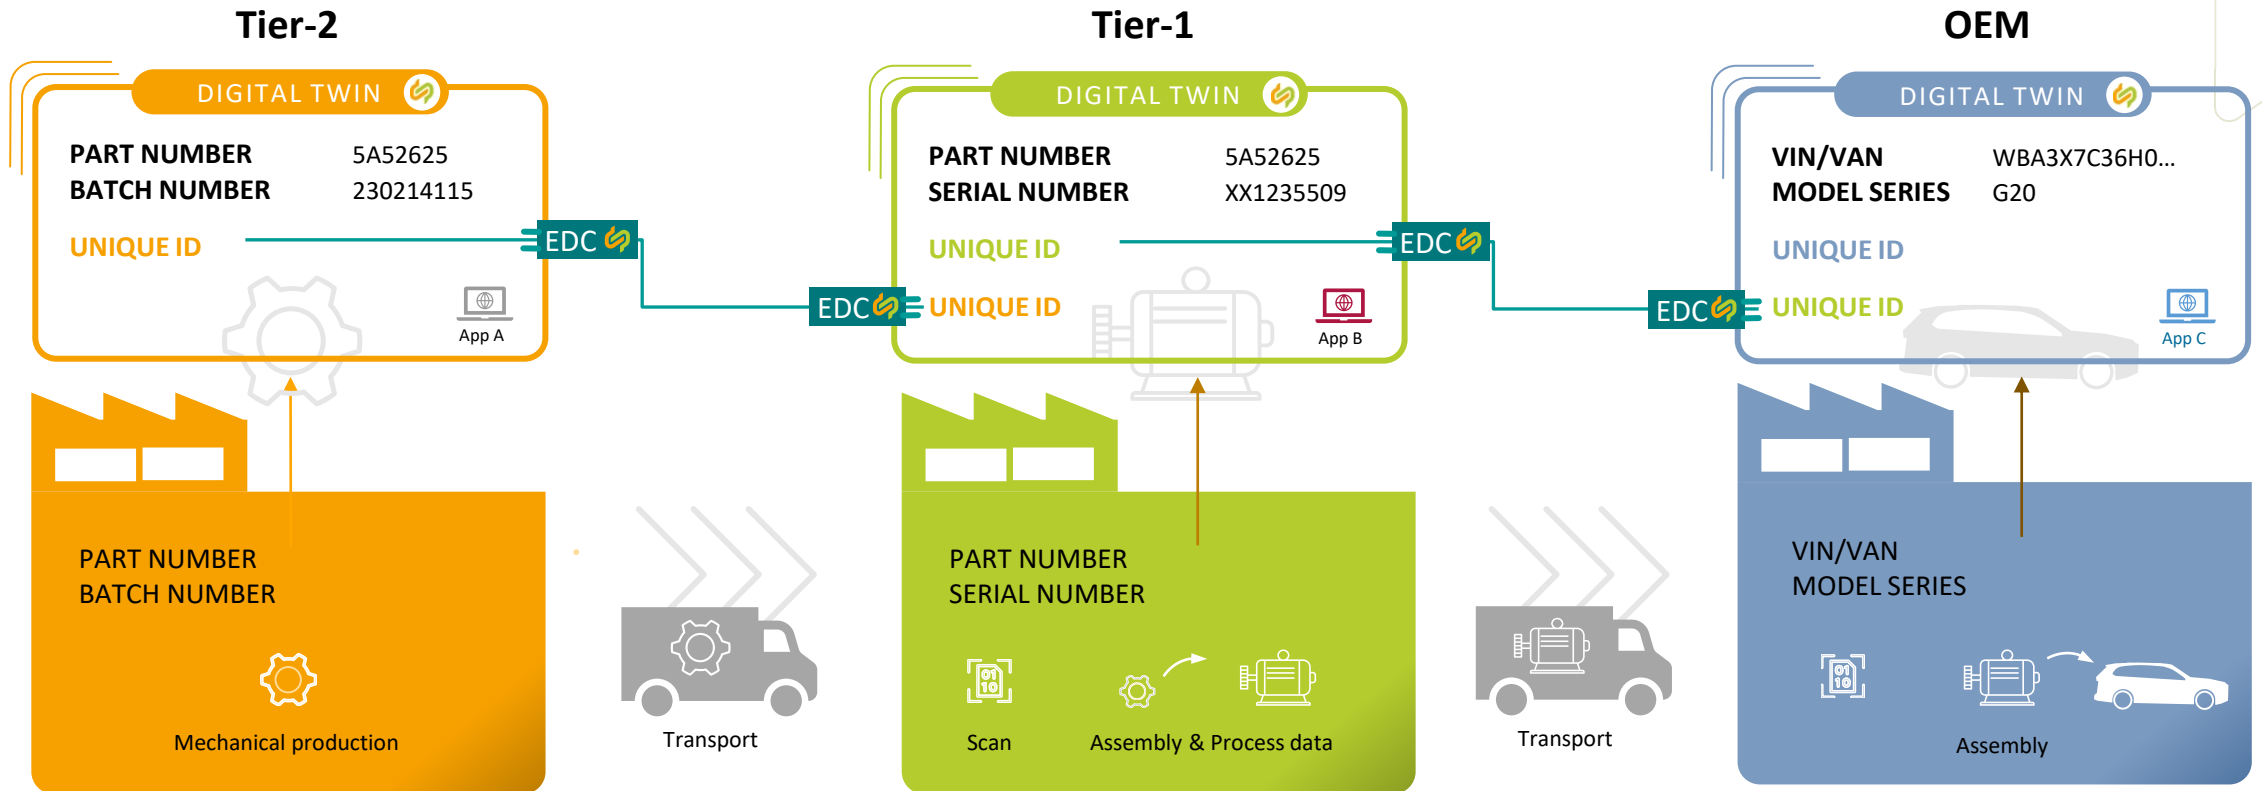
Tier-2

DIGITAL TWIN

PART NUMBER 5A52625
BATCH NUMBER 230214115

UNIQUE ID

EDC

App A

PART NUMBER
BATCH NUMBER

Mechanical production

Transport

Tier-1

DIGITAL TWIN

PART NUMBER 5A52625
SERIAL NUMBER XX1235509

UNIQUE ID

EDC

EDC

UNIQUE ID

App B

PART NUMBER
SERIAL NUMBER

Scan

Assembly & Process data

Transport

OEM

DIGITAL TWIN

VIN/VAN WBA3X7C36H0...
MODEL SERIES G20

UNIQUE ID

EDC

UNIQUE ID

App C

VIN/VAN
MODEL SERIES

Assembly